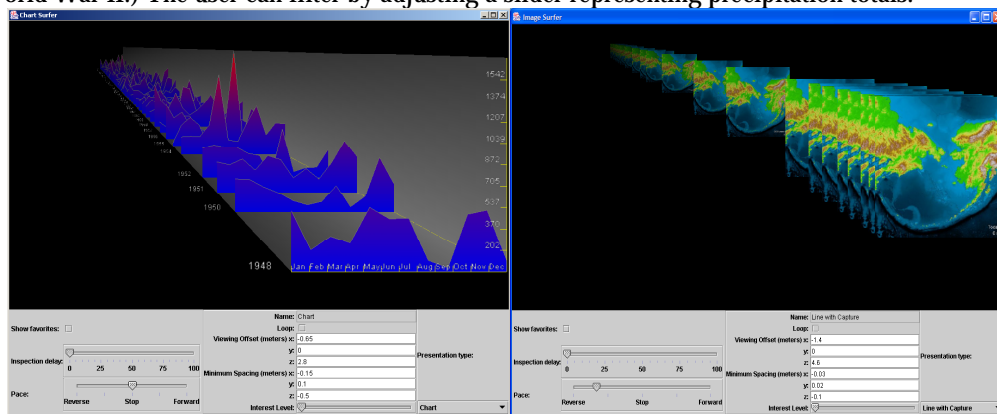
orld War II.) The user can filter by adjusting a slider representing precipitation totals.

Chart Surfer

1542
1374
1207
1039
872
705
537
370
202

1952
1951
1950
1948

Jan Feb Mar Apr May Jun Jul Aug Sep Oct Nov Dec

Show favorites:

Inspection delay:
0 25 50 75 100

Pace:
Reverse Stop Forward

Name: Chart
Loop:
Viewing Offset (meters) x: -0.65
y: 0
z: 2.8
Minimum Spacing (meters) x: -0.15
y: 0.1
z: -0.5
Interest Level:

Presentation type:
Chart

Image Surfer

Show favorites:

Inspection delay:
0 25 50 75 100

Pace:
Reverse Stop Forward

Name: Line with Capture
Loop:
Viewing Offset (meters) x: -1.4
y: 0
z: 4.6
Minimum Spacing (meters) x: -0.03
y: 0.02
z: -0.1
Interest Level:

Presentation type:
Line with Capture